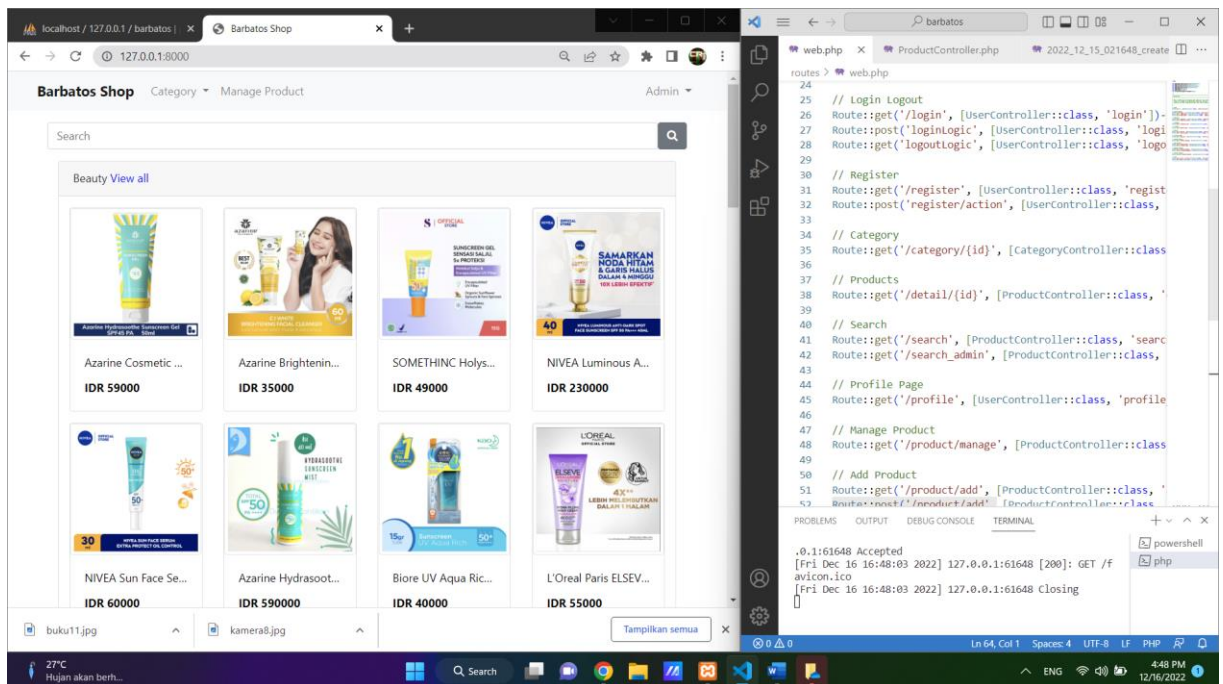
localhost / 127.0.0.1 / barbatos | × Barbatos Shop × +

127.0.0.1:8000

Barbatos Shop Category Manage Product Admin

Search

Beauty View all

Azarine Hydrasoothe Sunscreen Gel SPF45 PA 50ml

Azarine Cosmetic ...
IDR 59000

Azarine Brightenin...
IDR 35000

SOMETHINC Holys...
IDR 49000

SAMARKAN NODA HITAM & GARIS HALUS DALAM 4 MINGGU

NIVEA Luminous A...
IDR 230000

NIVEA Sun Face Se...
IDR 60000

Azarine Hydrasoot...
IDR 590000

Biore UV Aqua Ric...
IDR 40000

L'OREAL ELSEVE

L'Oreal Paris ELSEV...
IDR 55000

buku11.jpg kamera8.jpg Tampilkan semua ×

barbatos

web.php ProductController.php 2022_12_15_021648_create

routes > web.php

24
25 // Login Logout
26 Route::get('/login', [UserController::class, 'login'])-
27 Route::post('loginLogic', [UserController::class, 'logi
28 Route::get('logoutLogic', [UserController::class, 'logo
29
30 // Register
31 Route::get('/register', [UserController::class, 'regist
32 Route::post('register/action', [UserController::class,
33
34 // Category
35 Route::get('/category/{id}', [CategoryController::class
36
37 // Products
38 Route::get('/detail/{id}', [ProductController::class, '
39
40 // Search
41 Route::get('/search', [ProductController::class, 'searc
42 Route::get('/search_admin', [ProductController::class,
43
44 // Profile Page
45 Route::get('/profile', [UserController::class, 'profile
46
47 // Manage Product
48 Route::get('/product/manage', [ProductController::class
49
50 // Add Product
51 Route::get('/product/add', [ProductController::class, '

PROBLEMS OUTPUT DEBUG CONSOLE TERMINAL

.0.1:61648 Accepted
[Fri Dec 16 16:48:03 2022] 127.0.0.1:61648 [200]: GET /favicon.ico
[Fri Dec 16 16:48:03 2022] 127.0.0.1:61648 Closing

powershell
php

⊗0 ⚠0 Ln 64, Col 1 Spaces: 4 UTF-8 LF PHP

27°C
Hujan akan berh...

Search

ENG 4:48 PM 12/16/2022